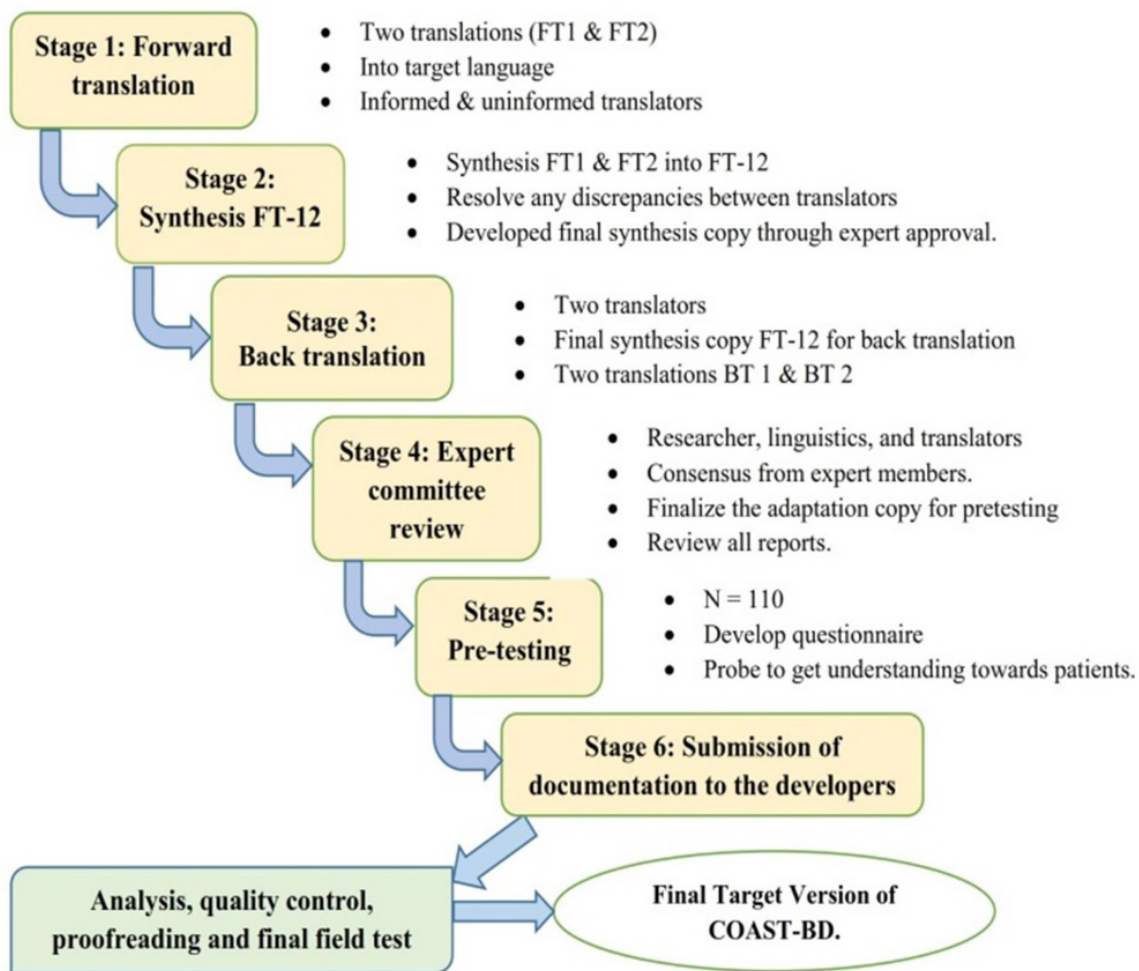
Stage 1: Forward translation

- Two translations (FT1 & FT2)
- Into target language
- Informed & uninformed translators

Stage 2: Synthesis FT-12

- Synthesis FT1 & FT2 into FT-12
- Resolve any discrepancies between translators
- Developed final synthesis copy through expert approval.

Stage 3: Back translation

- Two translators
- Final synthesis copy FT-12 for back translation
- Two translations BT 1 & BT 2

Stage 4: Expert committee review

- Researcher, linguistics, and translators
- Consensus from expert members.
- Finalize the adaptation copy for pretesting
- Review all reports.

Stage 5: Pre-testing

- N = 110
- Develop questionnaire
- Probe to get understanding towards patients.

Stage 6: Submission of documentation to the developers

Analysis, quality control, proofreading and final field test

Final Target Version of COAST-BD.